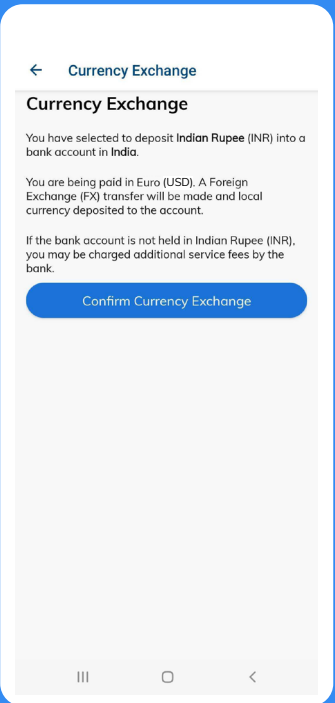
←  Currency Exchange

Currency Exchange

You have selected to deposit Indian Rupee (INR) into a bank account in India.

You are being paid in Euro (USD). A Foreign Exchange (FX) transfer will be made and local currency deposited to the account.

If the bank account is not held in Indian Rupee (INR), you may be charged additional service fees by the bank.

Confirm Currency Exchange